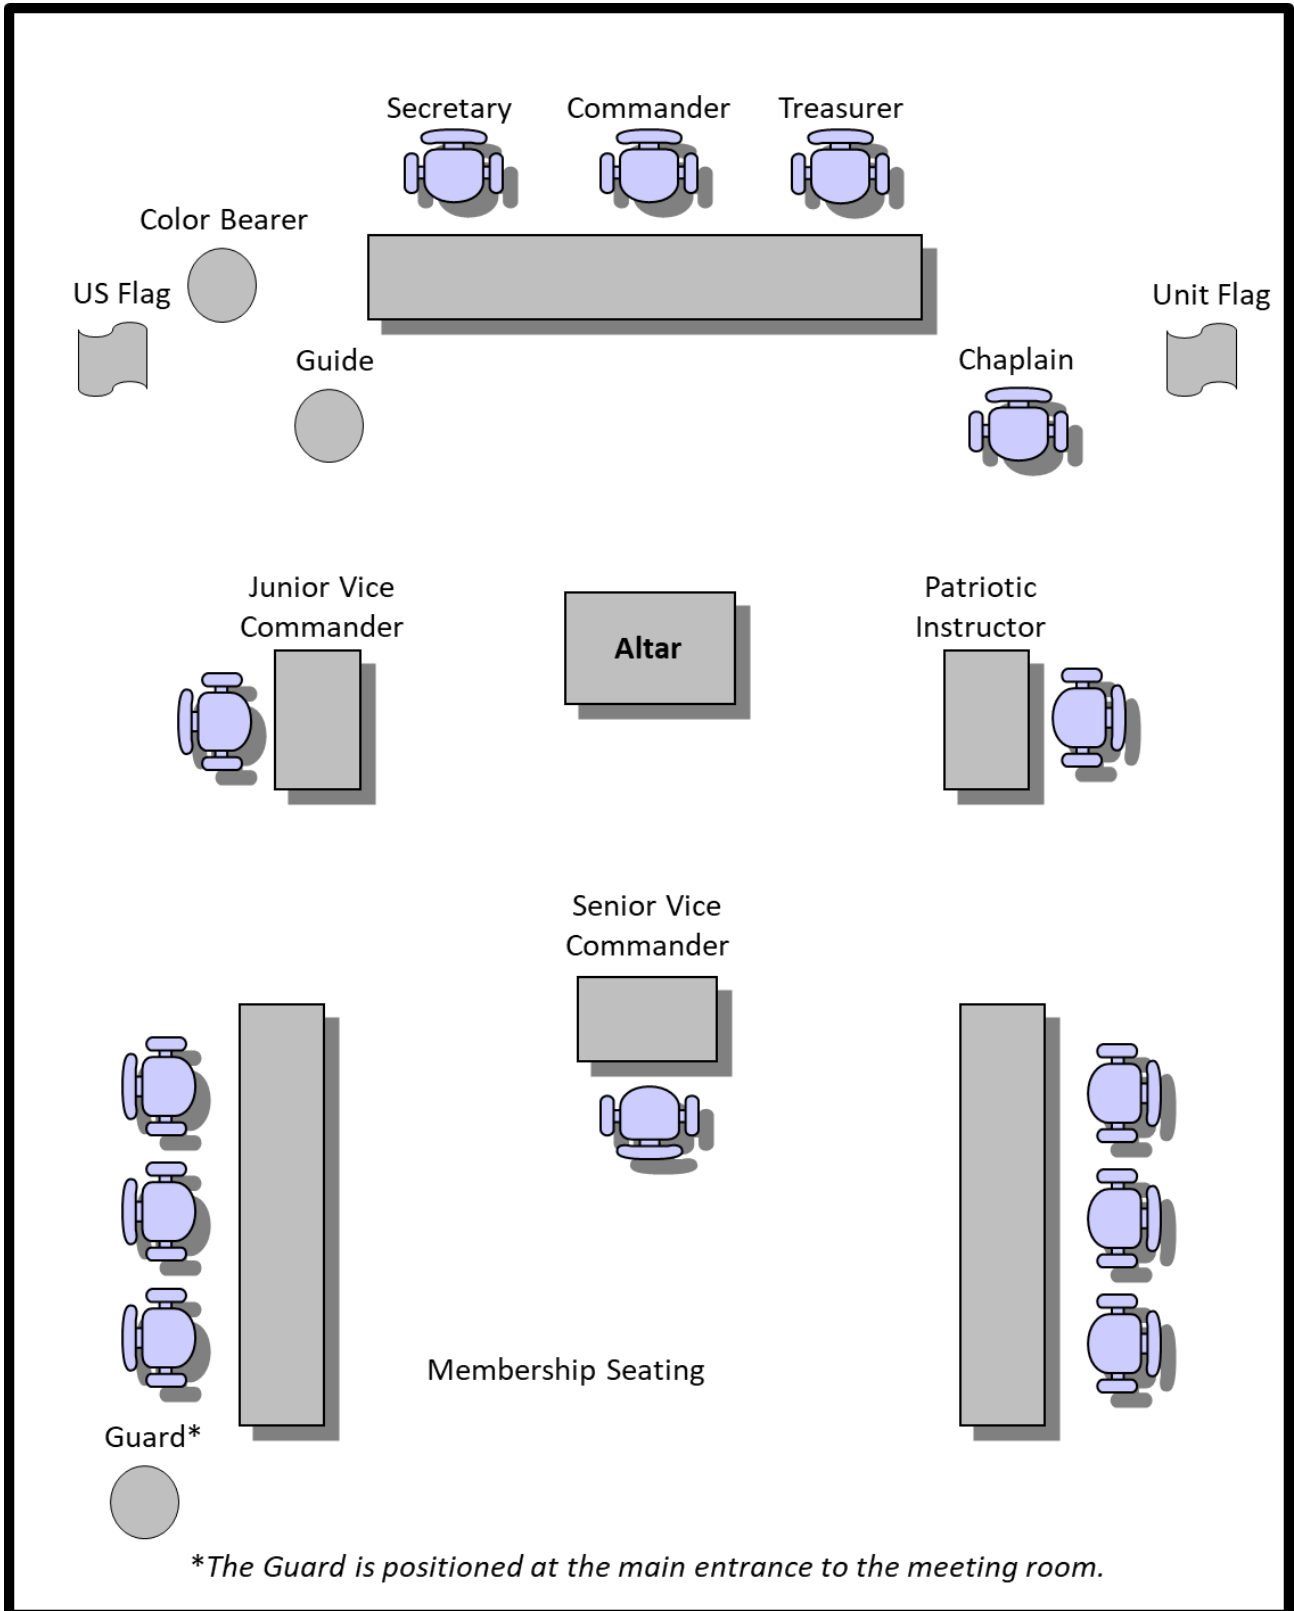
Secretary Commander Treasurer

Color Bearer

US Flag

Unit Flag

Guide

Chaplain

Junior Vice Commander

Altar

Patriotic Instructor

Senior Vice Commander

Membership Seating

Guard*

*The Guard is positioned at the main entrance to the meeting room.